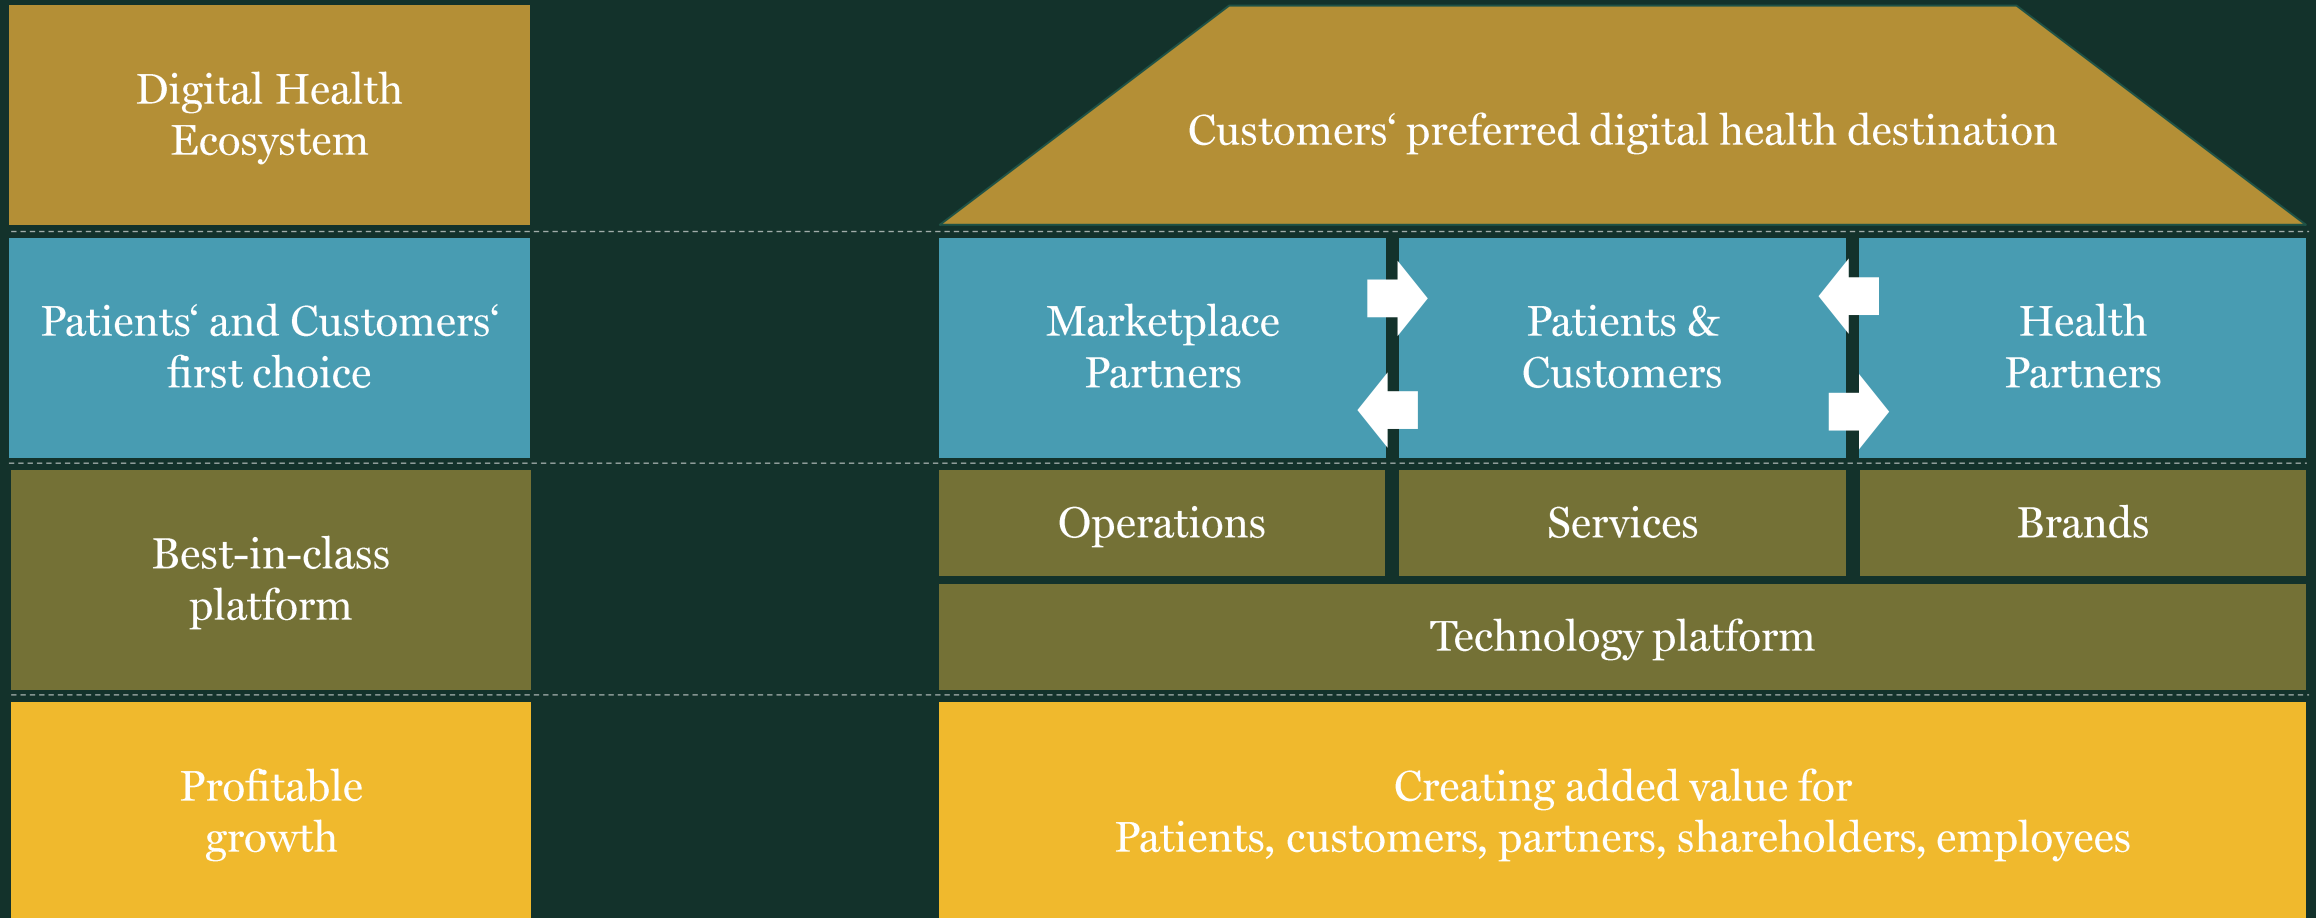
Digital Health Ecosystem

Customers‘ preferred digital health destination

Patients‘ and Customers‘ first choice

Marketplace Partners

Patients & Customers

Health Partners

Best-in-class platform

Operations

Services

Brands

Technology platform

Profitable growth

Creating added value for
Patients, customers, partners, shareholders, employees